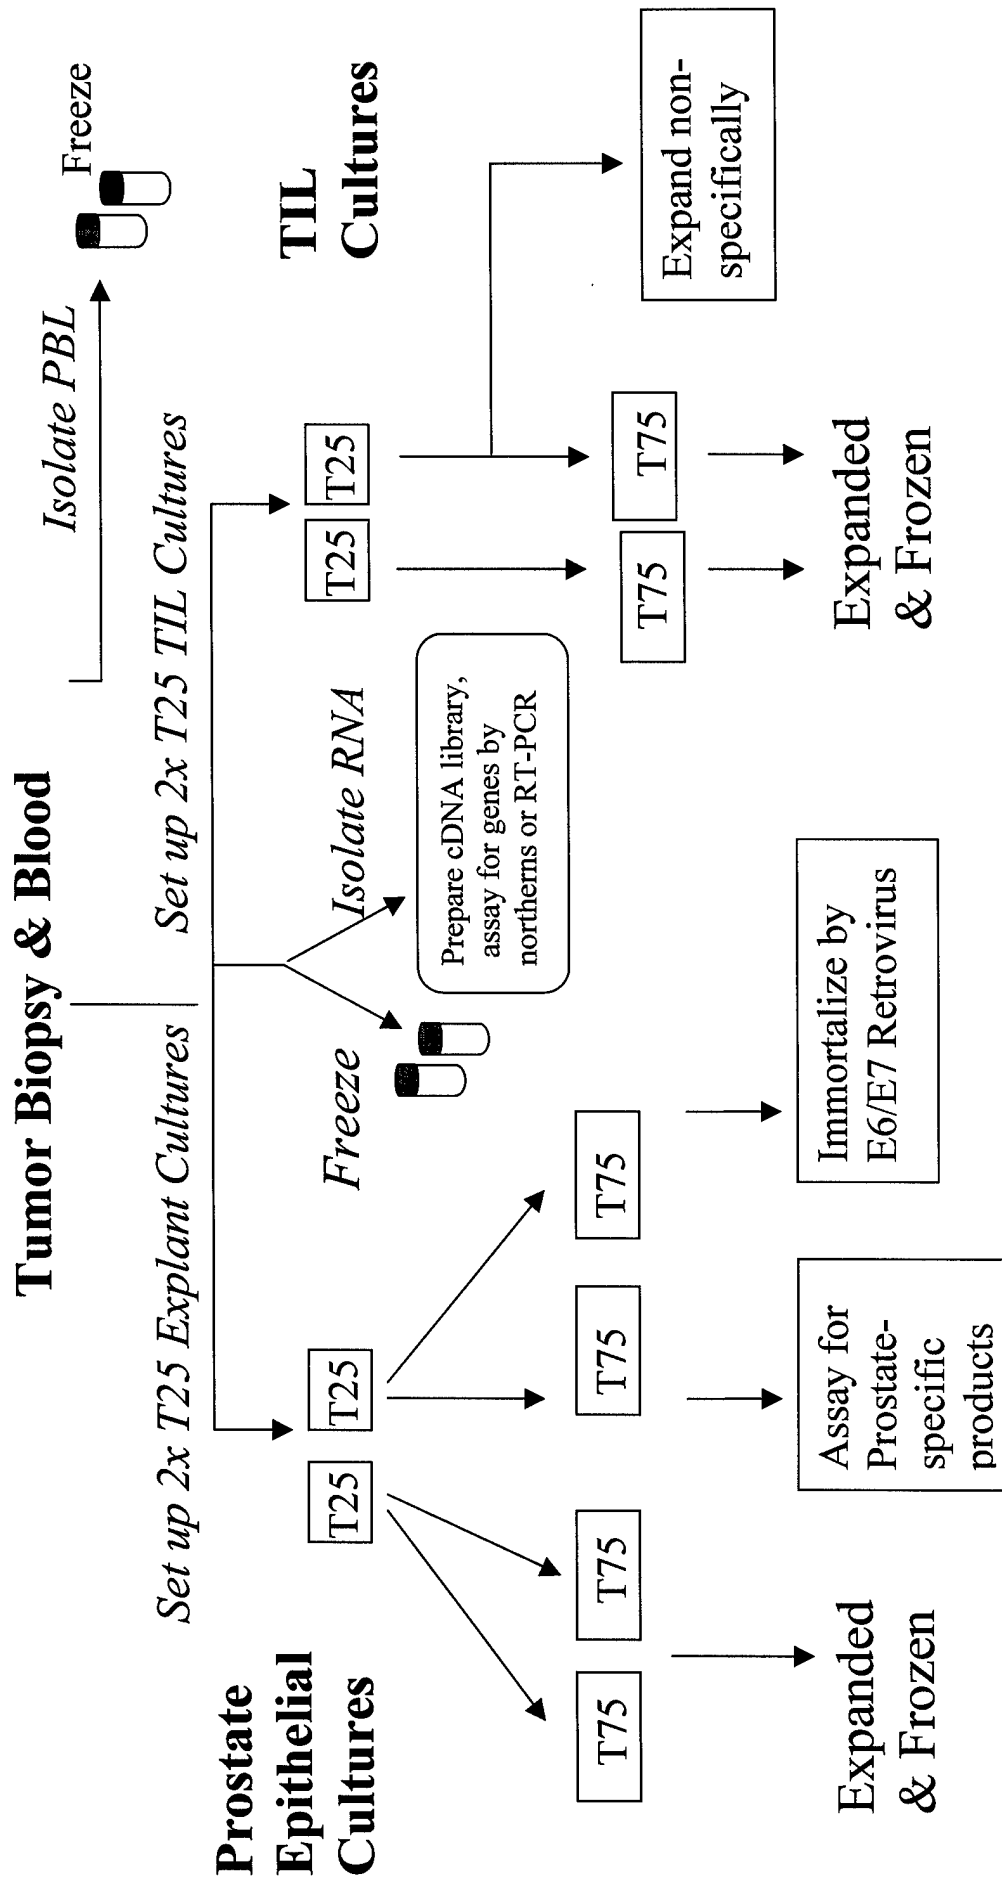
Tumor Biopsy & Blood

Isolate PBL

Freeze

TIL Cultures

Set up 2x T25 TIL Cultures

T25

T25

Expand non-specifically

T75

T75

Expanded & Frozen

Isolate RNA

Prepare cDNA library, assay for genes by northerns or RT-PCR

Freeze

Set up 2x T25 Explant Cultures

Prostate Epithelial Cultures

T25

T25

T75

T75

T75

T75

Expanded & Frozen

Assay for Prostate-specific products

Immortalize by E6/E7 Retrovirus